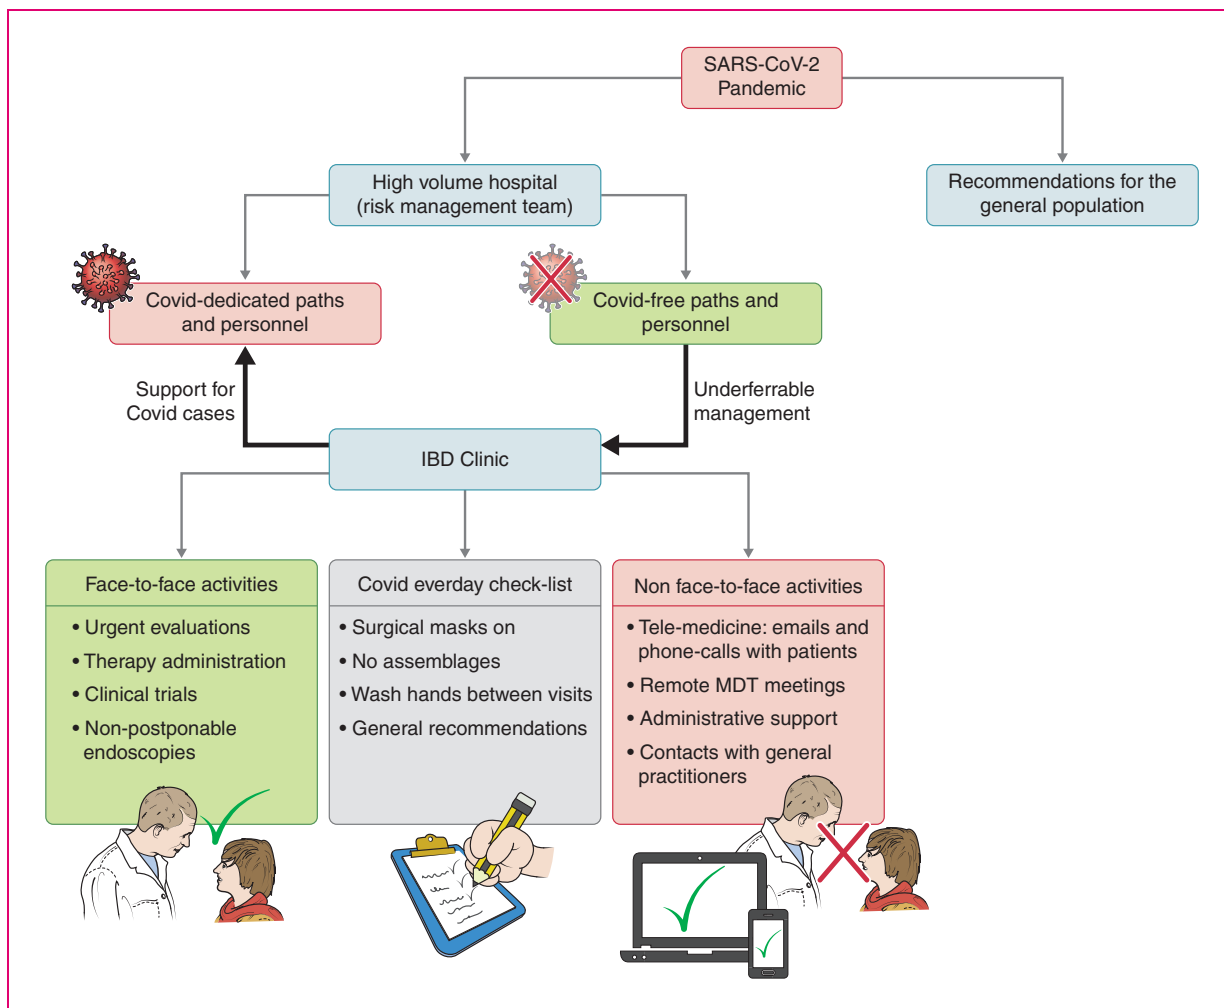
SARS-CoV-2 Pandemic

High volume hospital (risk management team)

Recommendations for the general population

Covid-dedicated paths and personnel

Covid-free paths and personnel

Support for Covid cases

Underferrable management

IBD Clinic

Face-to-face activities
• Urgent evaluations
• Therapy administration
• Clinical trials
• Non-postponable endoscopies

Covid everday check-list
• Surgical masks on
• No assemblages
• Wash hands between visits
• General recommendations

Non face-to-face activities
• Tele-medicine: emails and phone-calls with patients
• Remote MDT meetings
• Administrative support
• Contacts with general practitioners